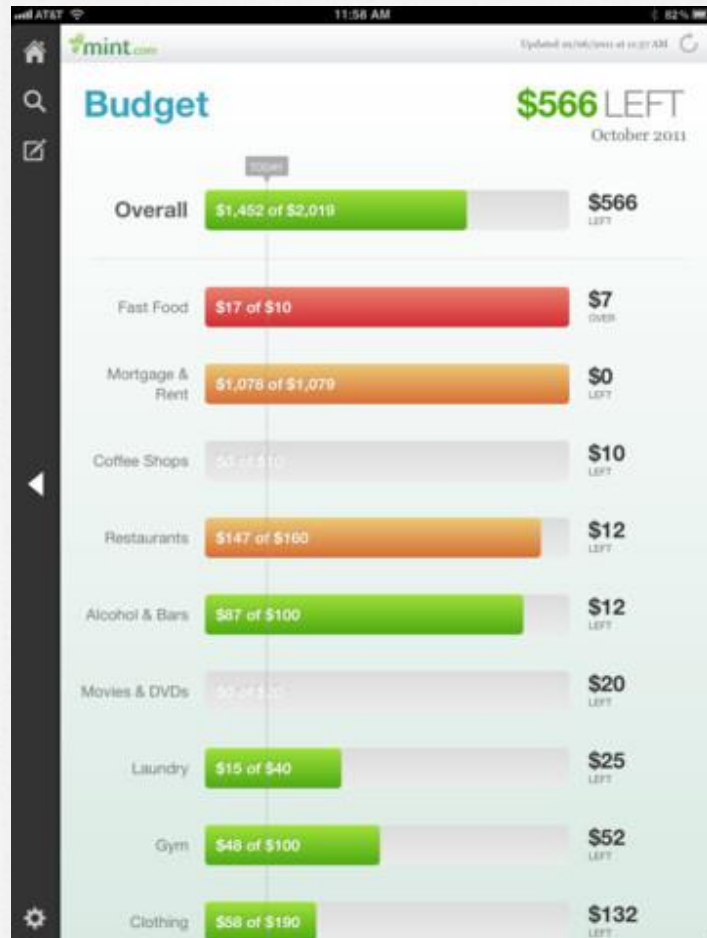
AT&T 11:58 AM 82%

mint.com

Updated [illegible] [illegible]

Budget

$566 LEFT

October 2011

TODAY

Overall $1,452 of $2,019 $566 LEFT

Fast Food $17 of $10 $7 OVER

Mortgage & Rent $1,078 of $1,079 $0 LEFT

Coffee Shops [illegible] $10 LEFT

Restaurants $147 of $160 $12 LEFT

Alcohol & Bars $87 of $100 $12 LEFT

Movies & DVDs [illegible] $20 LEFT

Laundry $15 of $40 $25 LEFT

Gym $48 of $100 $52 LEFT

Clothing $58 of $190 $132 LEFT